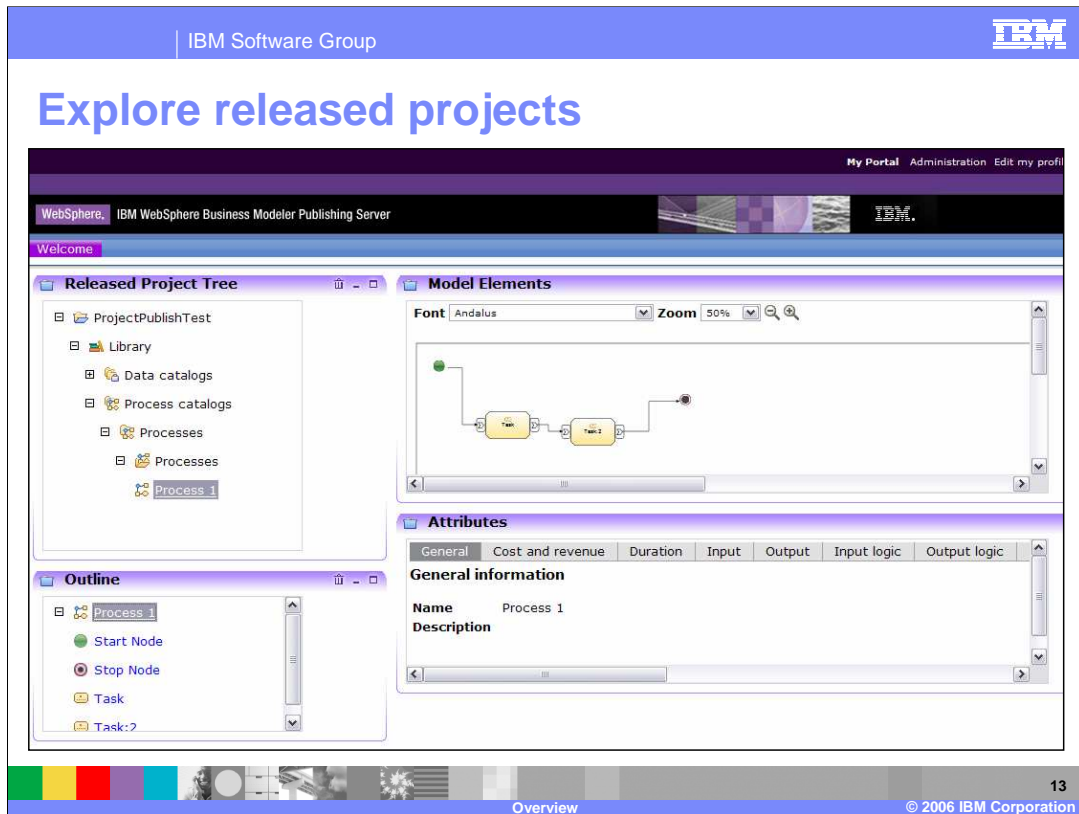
IBM Software Group

IBM

Explore released projects

My Portal Administration Edit my profil

WebSphere. IBM WebSphere Business Modeler Publishing Server

IBM.

Welcome

Released Project Tree

ProjectPublishTest
Library
Data catalogs
Process catalogs
Processes
Processes
Process 1

Model Elements

Font Andalus Zoom 50%

Task Task:2

Attributes

| General | Cost and revenue | Duration | Input | Output | Input logic | Output logic |
|---|---|---|---|---|---|---|

General information

Name Process 1
Description

Outline

Process 1
Start Node
Stop Node
Task
Task:2

13

Overview

© 2006 IBM Corporation